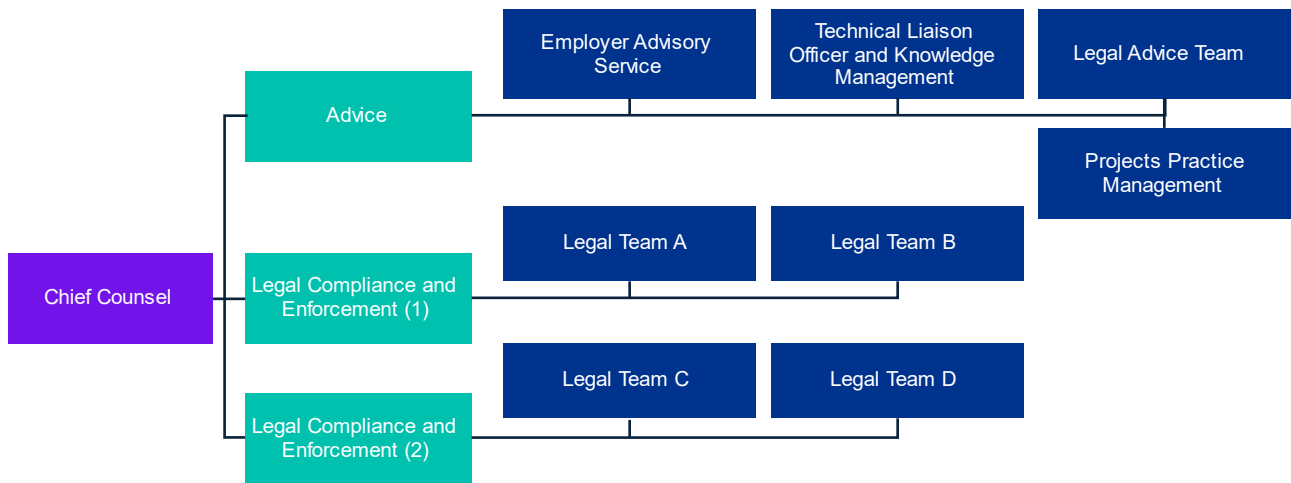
Chief Counsel

Advice

Employer Advisory Service

Technical Liaison Officer and Knowledge Management

Legal Advice Team

Projects Practice Management

Legal Compliance and Enforcement (1)

Legal Team A

Legal Team B

Legal Compliance and Enforcement (2)

Legal Team C

Legal Team D